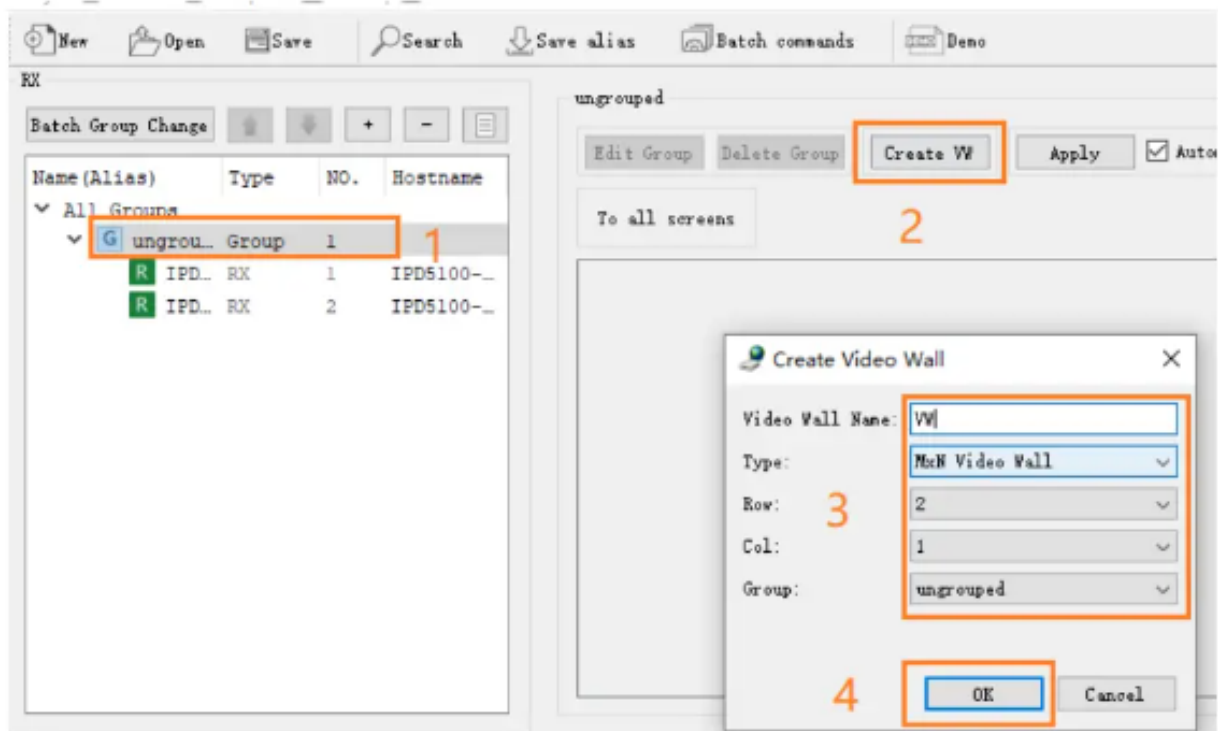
New Open Save Search Save alias Batch commands Demo

RX

Batch Group Change + −

| Name (Alias) | Type | NO. | Hostname |
|---|---|---|---|
| All Groups | | | |
| G ungrou… | Group | 1 | |
| R IPD… | RX | 1 | IPD5100-… |
| R IPD… | RX | 2 | IPD5100-… |

1

ungrouped

Edit Group Delete Group Create VW Apply Auto

2

To all screens

Create Video Wall ×

Video Wall Name: VW
Type: MxN Video Wall
Row: 2
Col: 1
Group: ungrouped

3

4

OK Cancel